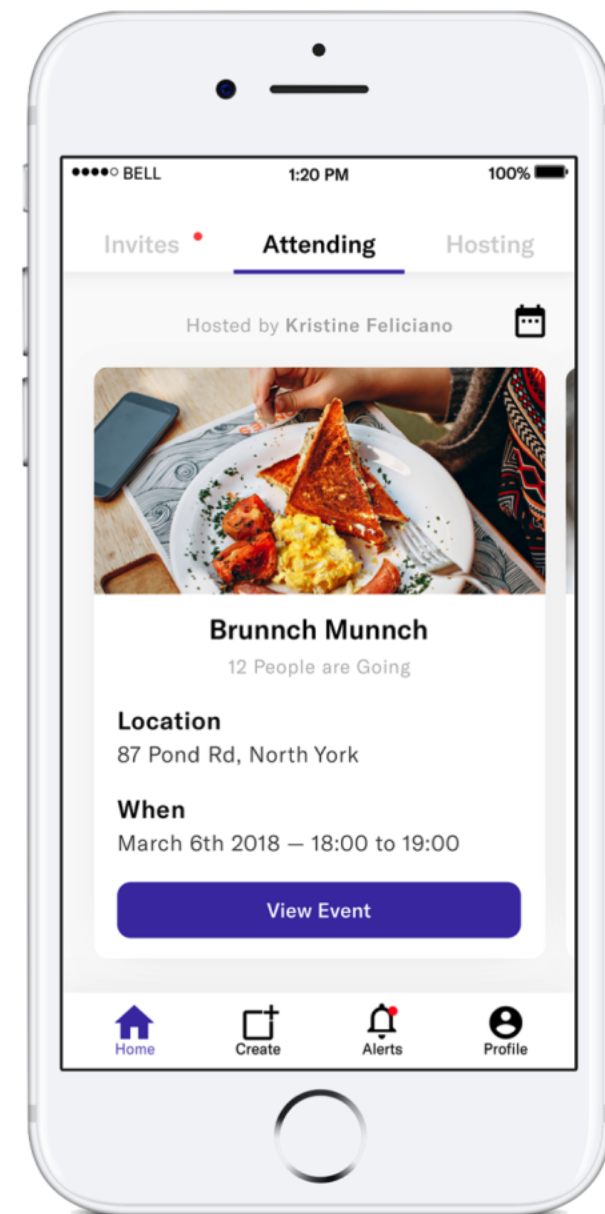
●●●●○ BELL 1:20 PM 100%

Invites Attending Hosting

Hosted by Kristine Feliciano

Brunnch Munnch

12 People are Going

Location

87 Pond Rd, North York

When

March 6th 2018 — 18:00 to 19:00

View Event

Home Create Alerts Profile